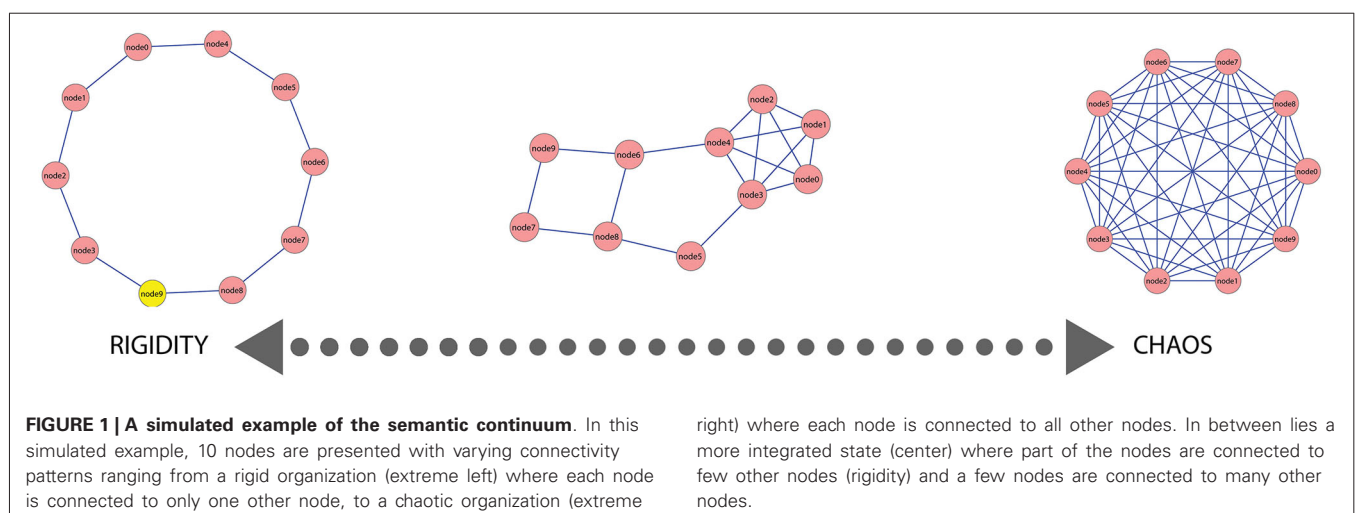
node0 node4 node1 node5 node2 node6 node3 node7 node9 node8

node2 node1 node9 node6 node4 node0 node3 node7 node8 node5

node6 node7 node5 node8 node4 node0 node3 node9 node2 node1

RIGIDITY

CHAOS

**FIGURE 1 | A simulated example of the semantic continuum**. In this simulated example, 10 nodes are presented with varying connectivity patterns ranging from a rigid organization (extreme left) where each node is connected to only one other node, to a chaotic organization (extreme right) where each node is connected to all other nodes. In between lies a more integrated state (center) where part of the nodes are connected to few other nodes (rigidity) and a few nodes are connected to many other nodes.